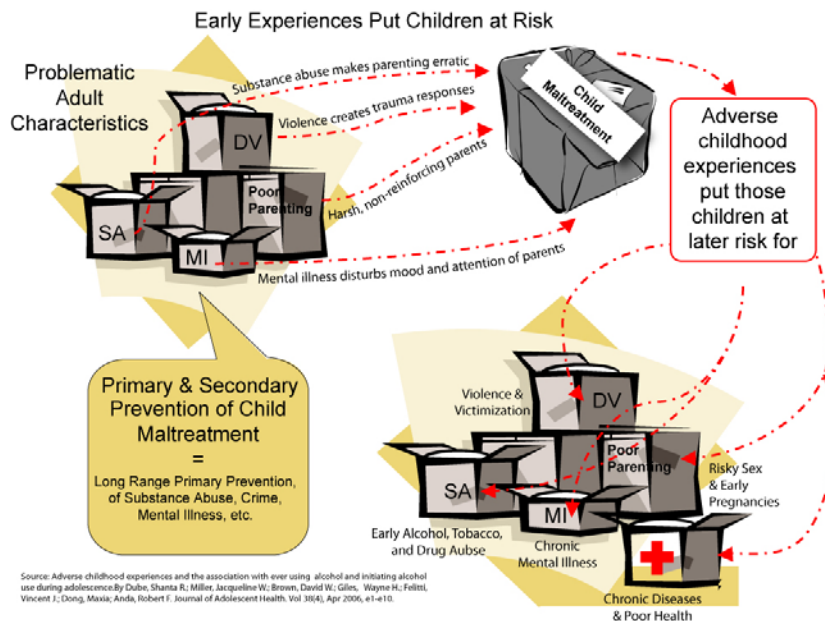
Early Experiences Put Children at Risk

Problematic Adult Characteristics

Substance abuse makes parenting erratic

Violence creates trauma responses

Harsh, non-reinforcing parents

Mental illness disturbs mood and attention of parents

DV

Poor Parenting

SA

MI

Child Maltreatment

Adverse childhood experiences put those children at later risk for

Primary & Secondary Prevention of Child Maltreatment
=
Long Range Primary Prevention, of Substance Abuse, Crime, Mental Illness, etc.

Violence & Victimization

DV

Poor Parenting

Risky Sex & Early Pregnancies

SA

MI

Early Alcohol, Tobacco, and Drug Aubse

Chronic Mental Illness

Chronic Diseases & Poor Health

Source: Adverse childhood experiences and the association with ever using alcohol and initiating alcohol use during adolescence.By Dube, Shanta R.; Miller, Jacqueline W.; Brown, David W.; Giles, Wayne H.; Felitti, Vincent J.; Dong, Maxia; Anda, Robert F. Journal of Adolescent Health. Vol 38(4), Apr 2006, e1-e10.